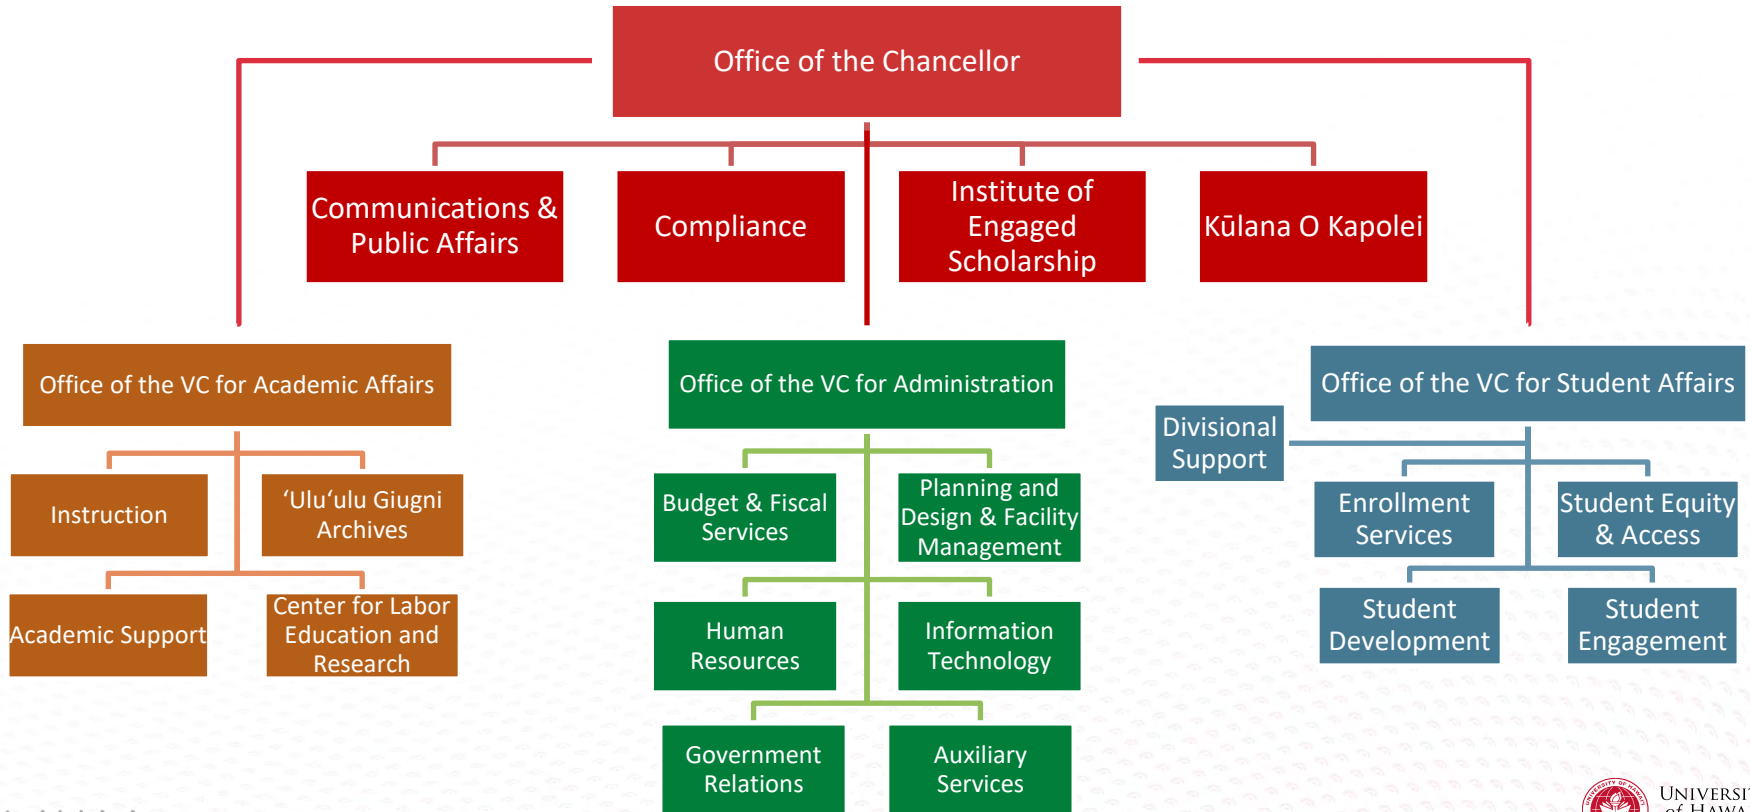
Office of the Chancellor

Communications & Public Affairs

Compliance

Institute of Engaged Scholarship

Kūlana O Kapolei

Office of the VC for Academic Affairs

Instruction

ʻUluʻulu Giugni Archives

Academic Support

Center for Labor Education and Research

Office of the VC for Administration

Budget & Fiscal Services

Planning and Design & Facility Management

Human Resources

Information Technology

Government Relations

Auxiliary Services

Office of the VC for Student Affairs

Divisional Support

Enrollment Services

Student Equity & Access

Student Development

Student Engagement

UNIVERSI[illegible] of HAWA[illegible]